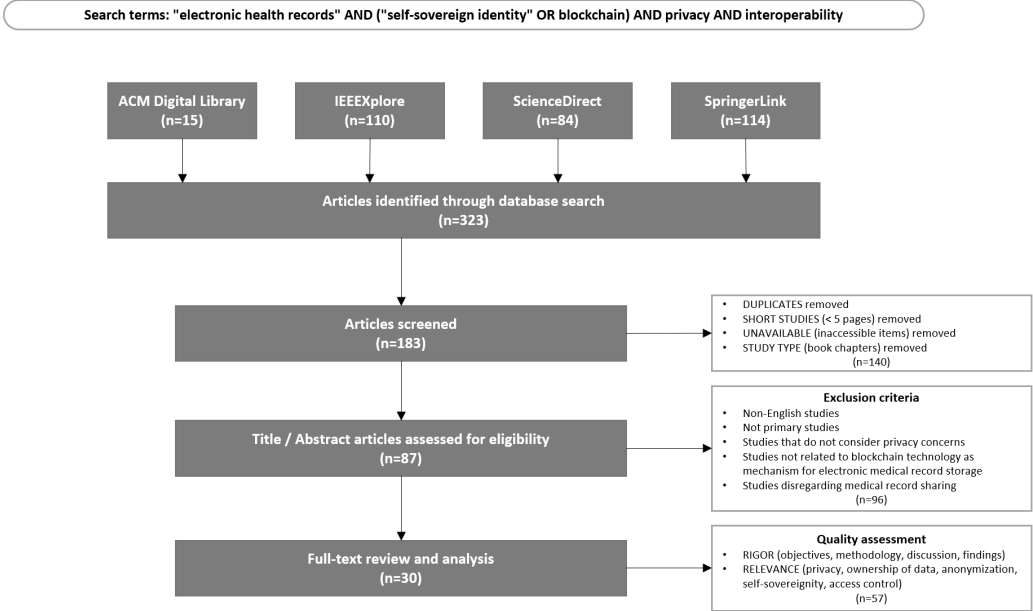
Search terms: "electronic health records" AND ("self-sovereign identity" OR blockchain) AND privacy AND interoperability

ACM Digital Library
(n=15)

IEEEXplore
(n=110)

ScienceDirect
(n=84)

SpringerLink
(n=114)

Articles identified through database search
(n=323)

Articles screened
(n=183)

• DUPLICATES removed
• SHORT STUDIES (< 5 pages) removed
• UNAVAILABLE (inaccessible items) removed
• STUDY TYPE (book chapters) removed
(n=140)

Title / Abstract articles assessed for eligibility
(n=87)

Exclusion criteria
• Non-English studies
• Not primary studies
• Studies that do not consider privacy concerns
• Studies not related to blockchain technology as mechanism for electronic medical record storage
• Studies disregarding medical record sharing
(n=96)

Full-text review and analysis
(n=30)

Quality assessment
• RIGOR (objectives, methodology, discussion, findings)
• RELEVANCE (privacy, ownership of data, anonymization, self-sovereignity, access control)
(n=57)